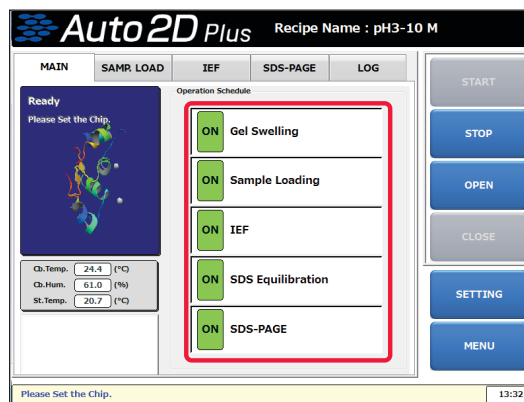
Auto 2D Plus Recipe Name : pH3-10 M

MAIN
SAMP. LOAD
IEF
SDS-PAGE
LOG

Ready
Please Set the Chip.

| | | |
|---|---|---|
| Cb.Temp. | 24.4 | (°C) |
| Cb.Hum. | 61.0 | (%) |
| St.Temp. | 20.7 | (°C) |

Operation Schedule

ON Gel Swelling
ON Sample Loading
ON IEF
ON SDS Equilibration
ON SDS-PAGE

START
STOP
OPEN
CLOSE
SETTING
MENU

Please Set the Chip.
13:32